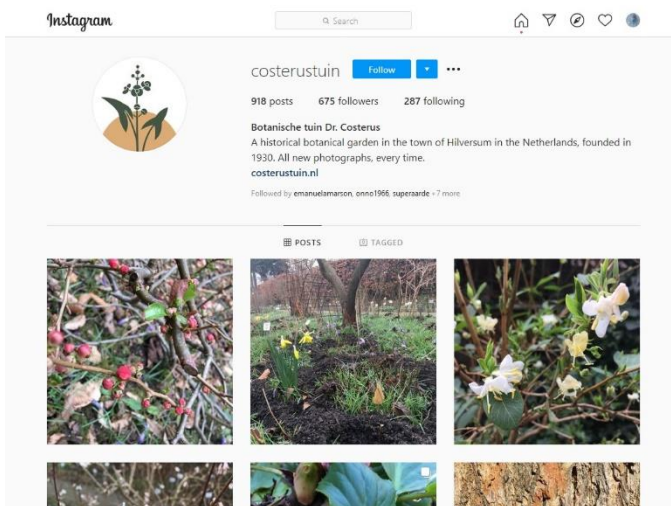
Instagram

Search

costerustuin Follow ...

918 posts 675 followers 287 following

Botanische tuin Dr. Costerus
A historical botanical garden in the town of Hilversum in the Netherlands, founded in 1930. All new photographs, every time.
costerustuin.nl

Followed by emanuelamarson, onno1966, superaarde + 7 more

POSTS TAGGED